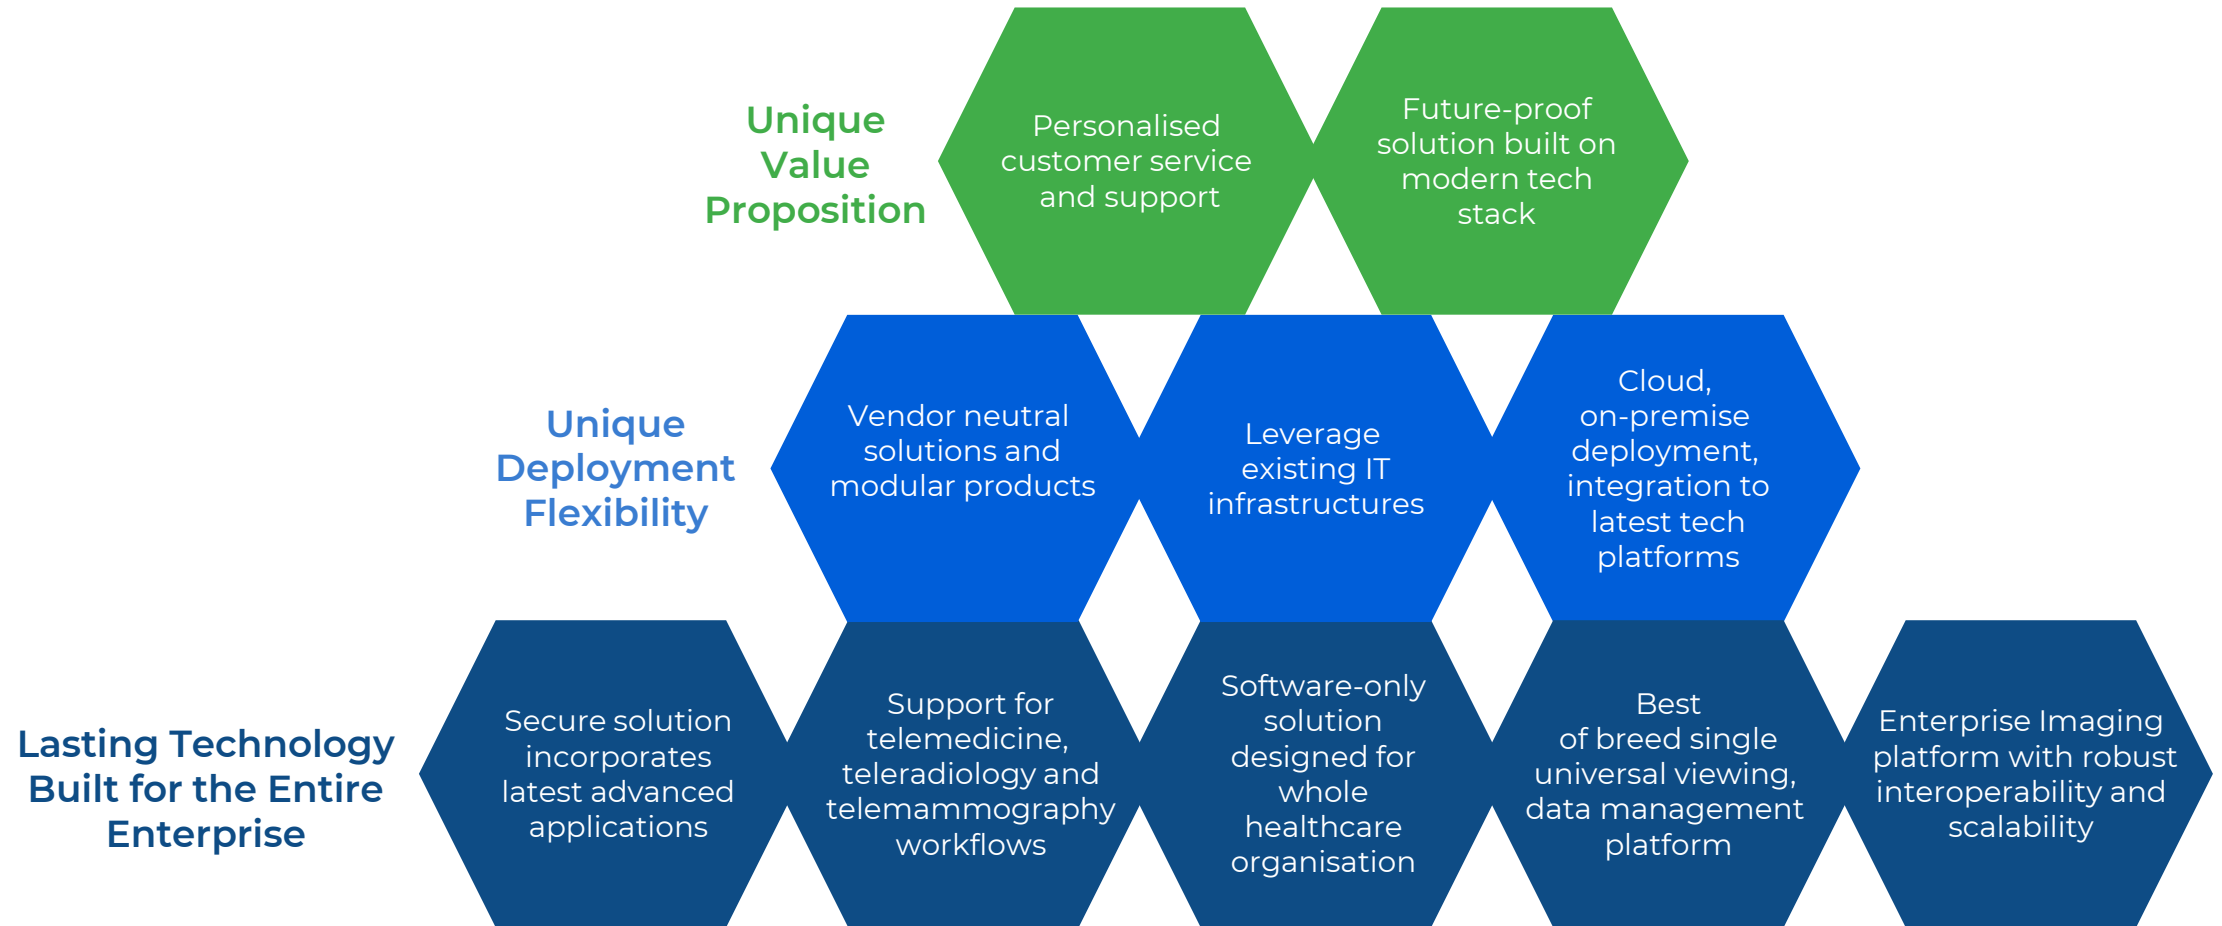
Unique Value Proposition

Personalised customer service and support

Future-proof solution built on modern tech stack

Unique Deployment Flexibility

Vendor neutral solutions and modular products

Leverage existing IT infrastructures

Cloud, on-premise deployment, integration to latest tech platforms

Lasting Technology Built for the Entire Enterprise

Secure solution incorporates latest advanced applications

Support for telemedicine, teleradiology and telemammography workflows

Software-only solution designed for whole healthcare organisation

Best of breed single universal viewing, data management platform

Enterprise Imaging platform with robust interoperability and scalability